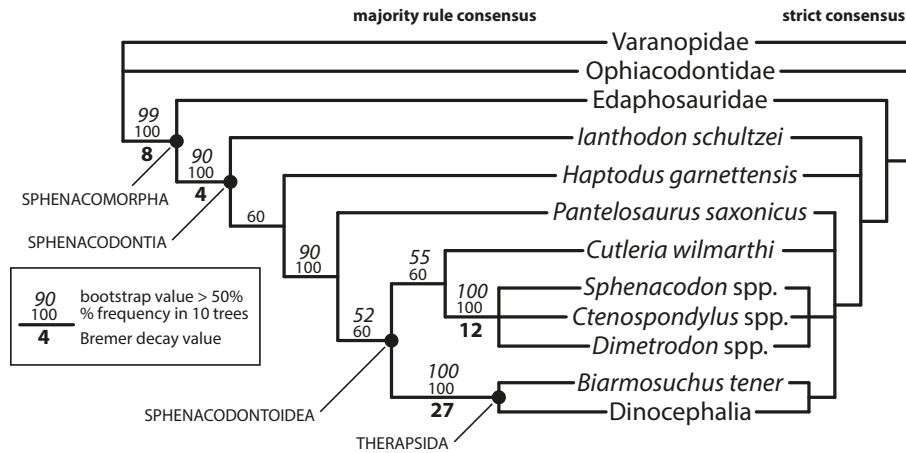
majority rule consensus

strict consensus

Varanopidae

Ophiacodontidae

Edaphosauridae

*Ianthodon schultzei*

*Haptodus garnettensis*

*Pantelosaurus saxonicus*

*Cutleria wilmarthi*

*Sphenacodon* spp.

*Ctenospondylus* spp.

*Dimetrodon* spp.

*Biarmosuchus tener*

Dinocephalia

*99* 100 **8**

SPHENACOMORPHA

*90* 100 **4**

SPHENACODONTIA

60

*90* 100

*55* 60

*100* 100 **12**

*52* 60

SPHENACODONTOIDEA

*100* 100 **27**

THERAPSIDA

*90* bootstrap value > 50%
100 % frequency in 10 trees
**4** Bremer decay value